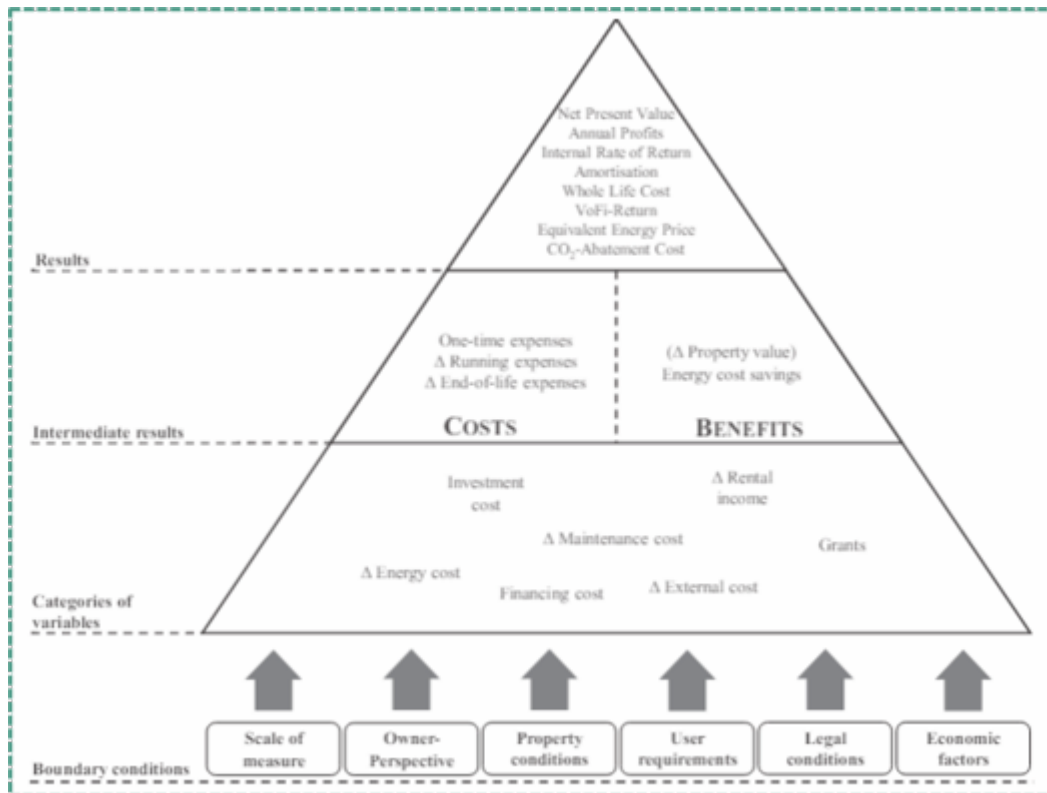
Net Present Value
Annual Profits
Internal Rate of Return
Amortisation
Whole Life Cost
VoFi-Return
Equivalent Energy Price
$CO_2$-Abatement Cost

Results

One-time expenses
Δ Running expenses
Δ End-of-life expenses

(Δ Property value)
Energy cost savings

Intermediate results

COSTS

BENEFITS

Investment cost

Δ Rental income

Δ Maintenance cost

Grants

Δ Energy cost

Financing cost

Δ External cost

Categories of variables

Boundary conditions

Scale of measure

Owner-Perspective

Property conditions

User requirements

Legal conditions

Economic factors